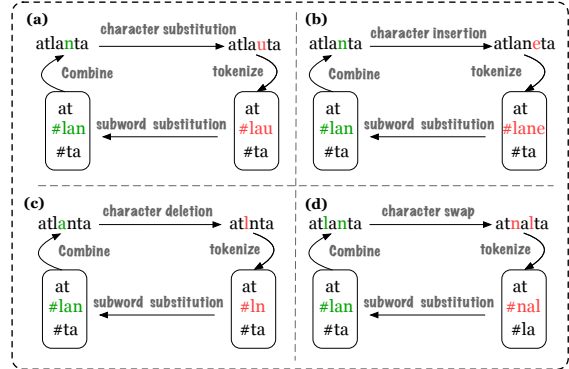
(a)
atlanta
character substitution
atlauta
Combine
tokenize
at
#lan
#ta
subword substitution
at
#lau
#ta

(b)
atlanta
character insertion
atlaneta
Combine
tokenize
at
#lan
#ta
subword substitution
at
#lane
#ta

(c)
atlanta
character deletion
atlnta
Combine
tokenize
at
#lan
#ta
subword substitution
at
#ln
#ta

(d)
atlanta
character swap
atnalta
Combine
tokenize
at
#lan
#ta
subword substitution
at
#nal
#la